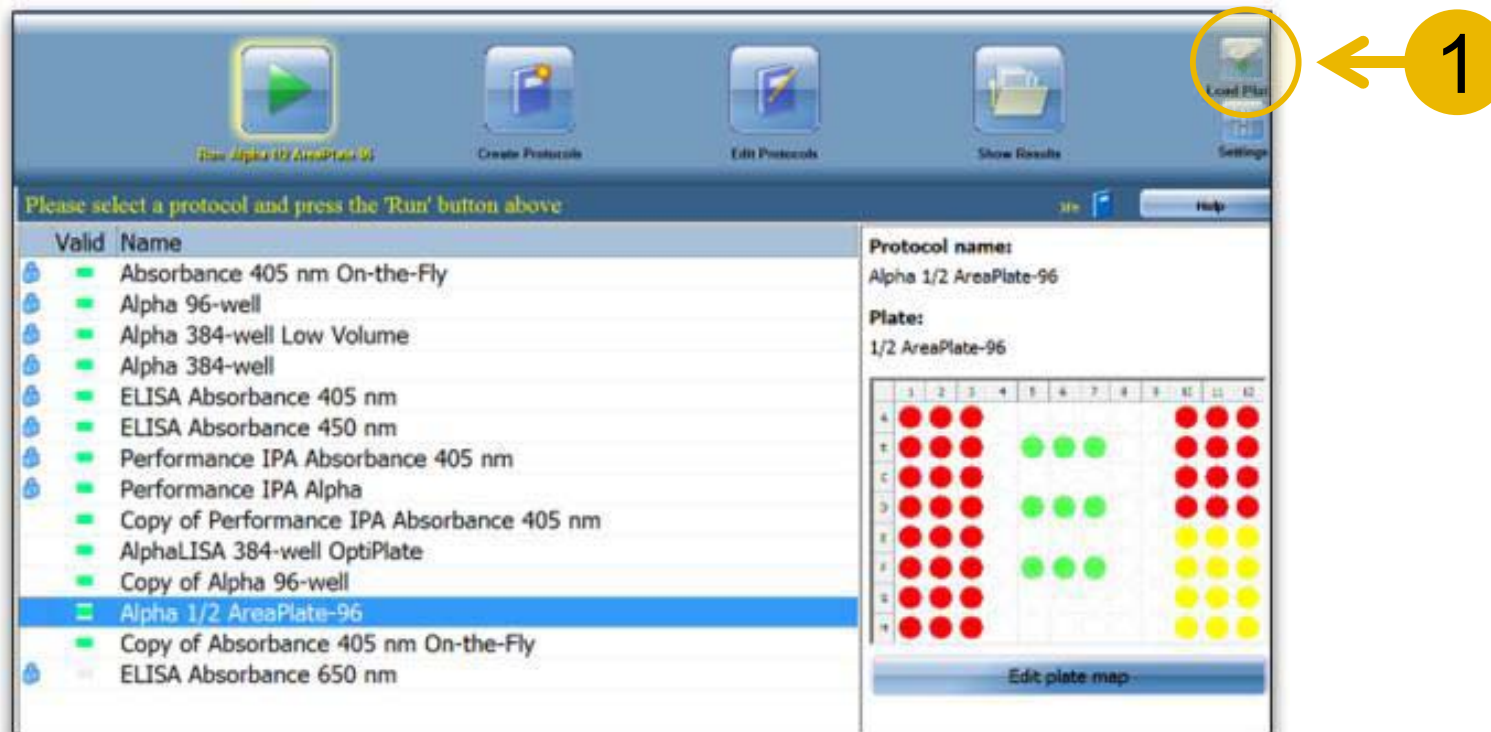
1

Run Alpha 1/2 AreaPlate-96
Create Protocols
Edit Protocols
Show Results
Load Plat
Settings

Please select a protocol and press the 'Run' button above
Help

| Valid | Name |
|---|---|
| | Absorbance 405 nm On-the-Fly |
| | Alpha 96-well |
| | Alpha 384-well Low Volume |
| | Alpha 384-well |
| | ELISA Absorbance 405 nm |
| | ELISA Absorbance 450 nm |
| | Performance IPA Absorbance 405 nm |
| | Performance IPA Alpha |
| | Copy of Performance IPA Absorbance 405 nm |
| | AlphaLISA 384-well OptiPlate |
| | Copy of Alpha 96-well |
| | Alpha 1/2 AreaPlate-96 |
| | Copy of Absorbance 405 nm On-the-Fly |
| | ELISA Absorbance 650 nm |

Protocol name:
Alpha 1/2 AreaPlate-96

Plate:
1/2 AreaPlate-96

1 2 3 4 5 6 7 8 9 10 11 12
A B C D E F G H

Edit plate map